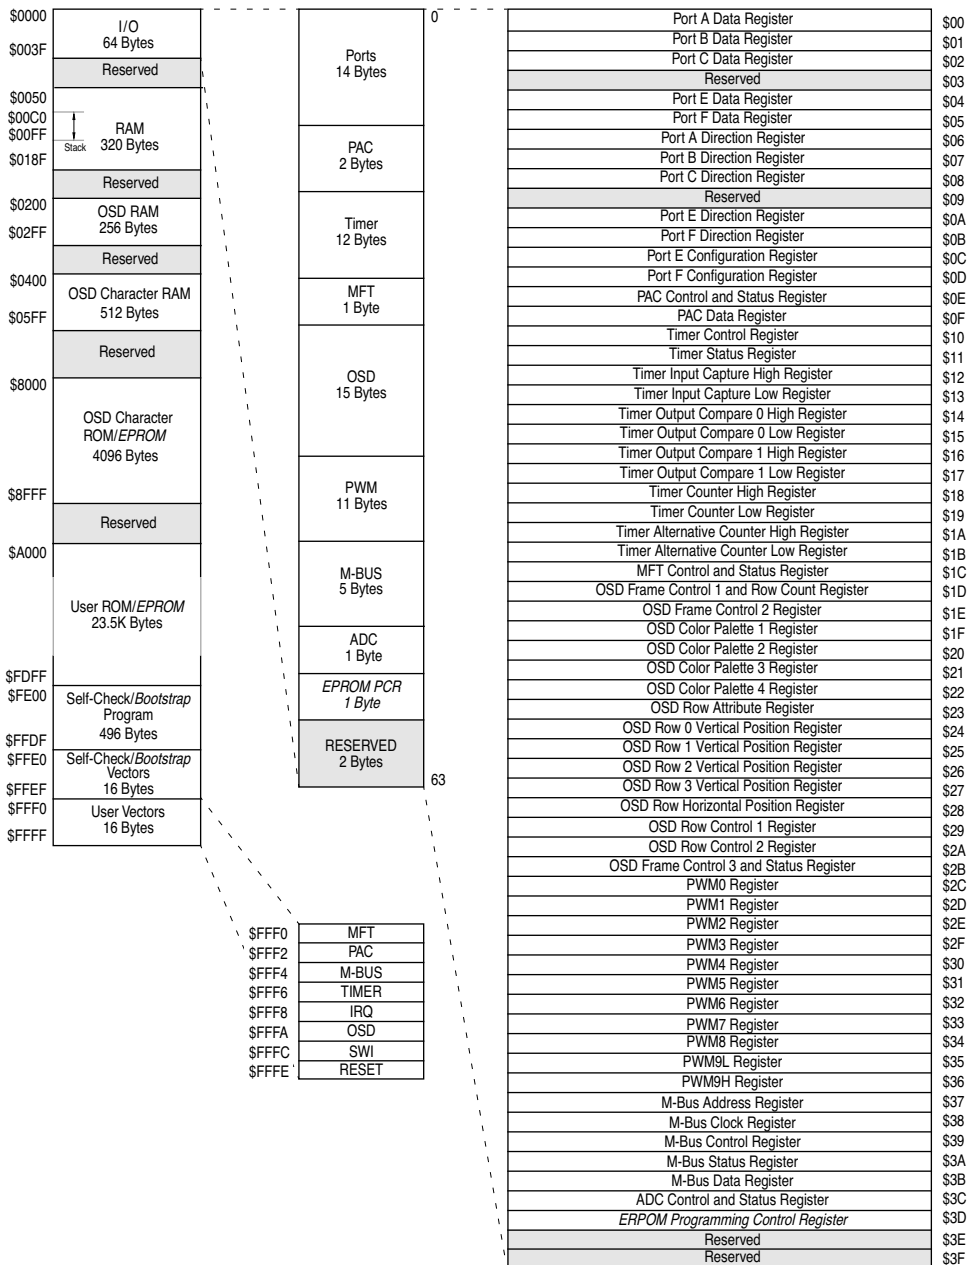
$0000
I/O
64 Bytes
$003F
Reserved
$0050
$00C0
$00FF
Stack
RAM
320 Bytes
$018F
Reserved
$0200
OSD RAM
256 Bytes
$02FF
Reserved
$0400
OSD Character RAM
512 Bytes
$05FF
Reserved
$8000
OSD Character ROM/*EPROM*
4096 Bytes
$8FFF
Reserved
$A000
User ROM/*EPROM*
23.5K Bytes
$FDFF
$FE00
Self-Check/*Bootstrap* Program
496 Bytes
$FFDF
$FFE0
Self-Check/*Bootstrap* Vectors
16 Bytes
$FFEF
$FFF0
User Vectors
16 Bytes
$FFFF

0
Ports
14 Bytes
PAC
2 Bytes
Timer
12 Bytes
MFT
1 Byte
OSD
15 Bytes
PWM
11 Bytes
M-BUS
5 Bytes
ADC
1 Byte
*EPROM PCR*
*1 Byte*
RESERVED
2 Bytes
63

| | |
|---|---|
| $FFF0 | MFT |
| $FFF2 | PAC |
| $FFF4 | M-BUS |
| $FFF6 | TIMER |
| $FFF8 | IRQ |
| $FFFA | OSD |
| $FFFC | SWI |
| $FFFE | RESET |

| | |
|---|---|
| Port A Data Register | $00 |
| Port B Data Register | $01 |
| Port C Data Register | $02 |
| Reserved | $03 |
| Port E Data Register | $04 |
| Port F Data Register | $05 |
| Port A Direction Register | $06 |
| Port B Direction Register | $07 |
| Port C Direction Register | $08 |
| Reserved | $09 |
| Port E Direction Register | $0A |
| Port F Direction Register | $0B |
| Port E Configuration Register | $0C |
| Port F Configuration Register | $0D |
| PAC Control and Status Register | $0E |
| PAC Data Register | $0F |
| Timer Control Register | $10 |
| Timer Status Register | $11 |
| Timer Input Capture High Register | $12 |
| Timer Input Capture Low Register | $13 |
| Timer Output Compare 0 High Register | $14 |
| Timer Output Compare 0 Low Register | $15 |
| Timer Output Compare 1 High Register | $16 |
| Timer Output Compare 1 Low Register | $17 |
| Timer Counter High Register | $18 |
| Timer Counter Low Register | $19 |
| Timer Alternative Counter High Register | $1A |
| Timer Alternative Counter Low Register | $1B |
| MFT Control and Status Register | $1C |
| OSD Frame Control 1 and Row Count Register | $1D |
| OSD Frame Control 2 Register | $1E |
| OSD Color Palette 1 Register | $1F |
| OSD Color Palette 2 Register | $20 |
| OSD Color Palette 3 Register | $21 |
| OSD Color Palette 4 Register | $22 |
| OSD Row Attribute Register | $23 |
| OSD Row 0 Vertical Position Register | $24 |
| OSD Row 1 Vertical Position Register | $25 |
| OSD Row 2 Vertical Position Register | $26 |
| OSD Row 3 Vertical Position Register | $27 |
| OSD Row Horizontal Position Register | $28 |
| OSD Row Control 1 Register | $29 |
| OSD Row Control 2 Register | $2A |
| OSD Frame Control 3 and Status Register | $2B |
| PWM0 Register | $2C |
| PWM1 Register | $2D |
| PWM2 Register | $2E |
| PWM3 Register | $2F |
| PWM4 Register | $30 |
| PWM5 Register | $31 |
| PWM6 Register | $32 |
| PWM7 Register | $33 |
| PWM8 Register | $34 |
| PWM9L Register | $35 |
| PWM9H Register | $36 |
| M-Bus Address Register | $37 |
| M-Bus Clock Register | $38 |
| M-Bus Control Register | $39 |
| M-Bus Status Register | $3A |
| M-Bus Data Register | $3B |
| ADC Control and Status Register | $3C |
| *ERPOM Programming Control Register* | $3D |
| Reserved | $3E |
| Reserved | $3F |